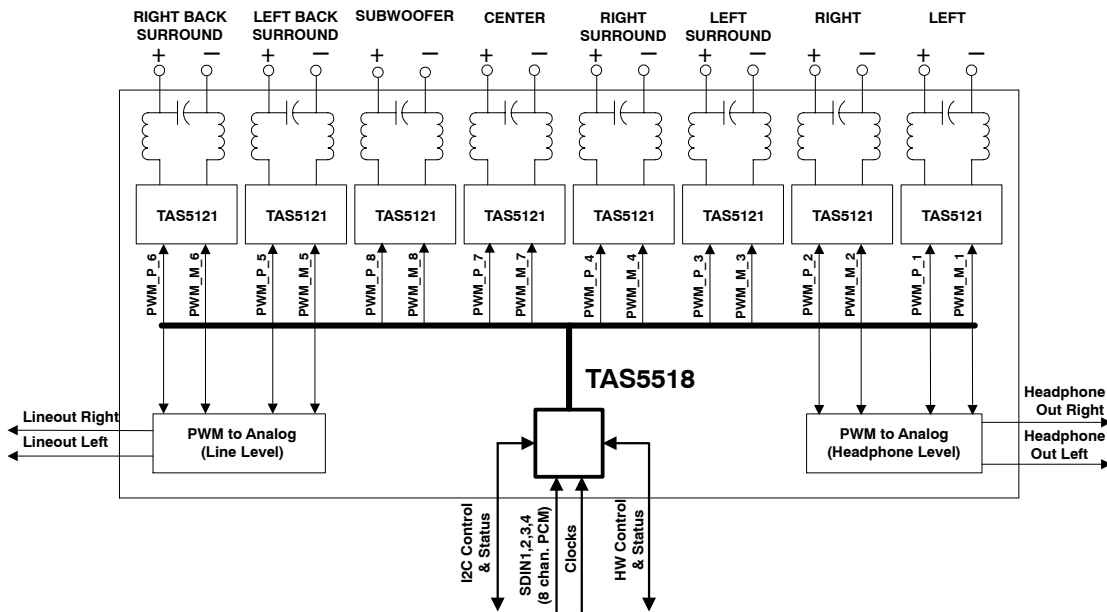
RIGHT BACK SURROUND
+ −
LEFT BACK SURROUND
+ −
SUBWOOFER
+ −
CENTER
+ −
RIGHT SURROUND
+ −
LEFT SURROUND
+ −
RIGHT
+ −
LEFT
+ −

TAS5121
TAS5121
TAS5121
TAS5121
TAS5121
TAS5121
TAS5121
TAS5121

PWM_P_6
PWM_M_6
PWM_P_5
PWM_M_5
PWM_P_8
PWM_M_8
PWM_P_7
PWM_M_7
PWM_P_4
PWM_M_4
PWM_P_3
PWM_M_3
PWM_P_2
PWM_M_2
PWM_P_1
PWM_M_1

TAS5518

Lineout Right
Lineout Left
PWM to Analog
(Line Level)

PWM to Analog
(Headphone Level)
Headphone Out Right
Headphone Out Left

I2C Control & Status
SDIN1,2,3,4 (8 chan. PCM)
Clocks
HW Control & Status